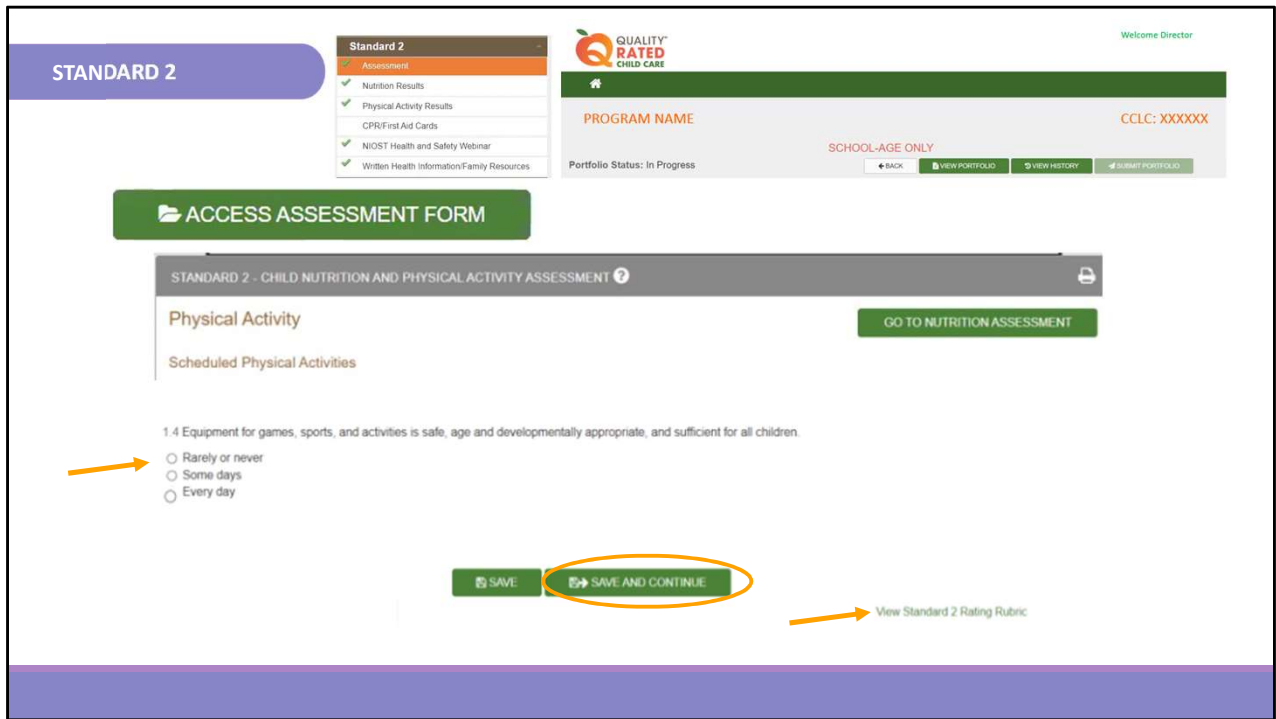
STANDARD 2

Standard 2
Assessment
Nutrition Results
Physical Activity Results
CPR/First Aid Cards
NIOST Health and Safety Webinar
Written Health Information/Family Resources

QUALITY RATED CHILD CARE

Welcome Director

PROGRAM NAME

CCLC: XXXXXX

SCHOOL-AGE ONLY

Portfolio Status: In Progress

BACK
VIEW PORTFOLIO
VIEW HISTORY
SUBMIT PORTFOLIO

ACCESS ASSESSMENT FORM

STANDARD 2 - CHILD NUTRITION AND PHYSICAL ACTIVITY ASSESSMENT

Physical Activity

GO TO NUTRITION ASSESSMENT

Scheduled Physical Activities

1.4 Equipment for games, sports, and activities is safe, age and developmentally appropriate, and sufficient for all children.

Rarely or never
Some days
Every day

SAVE
SAVE AND CONTINUE

View Standard 2 Rating Rubric